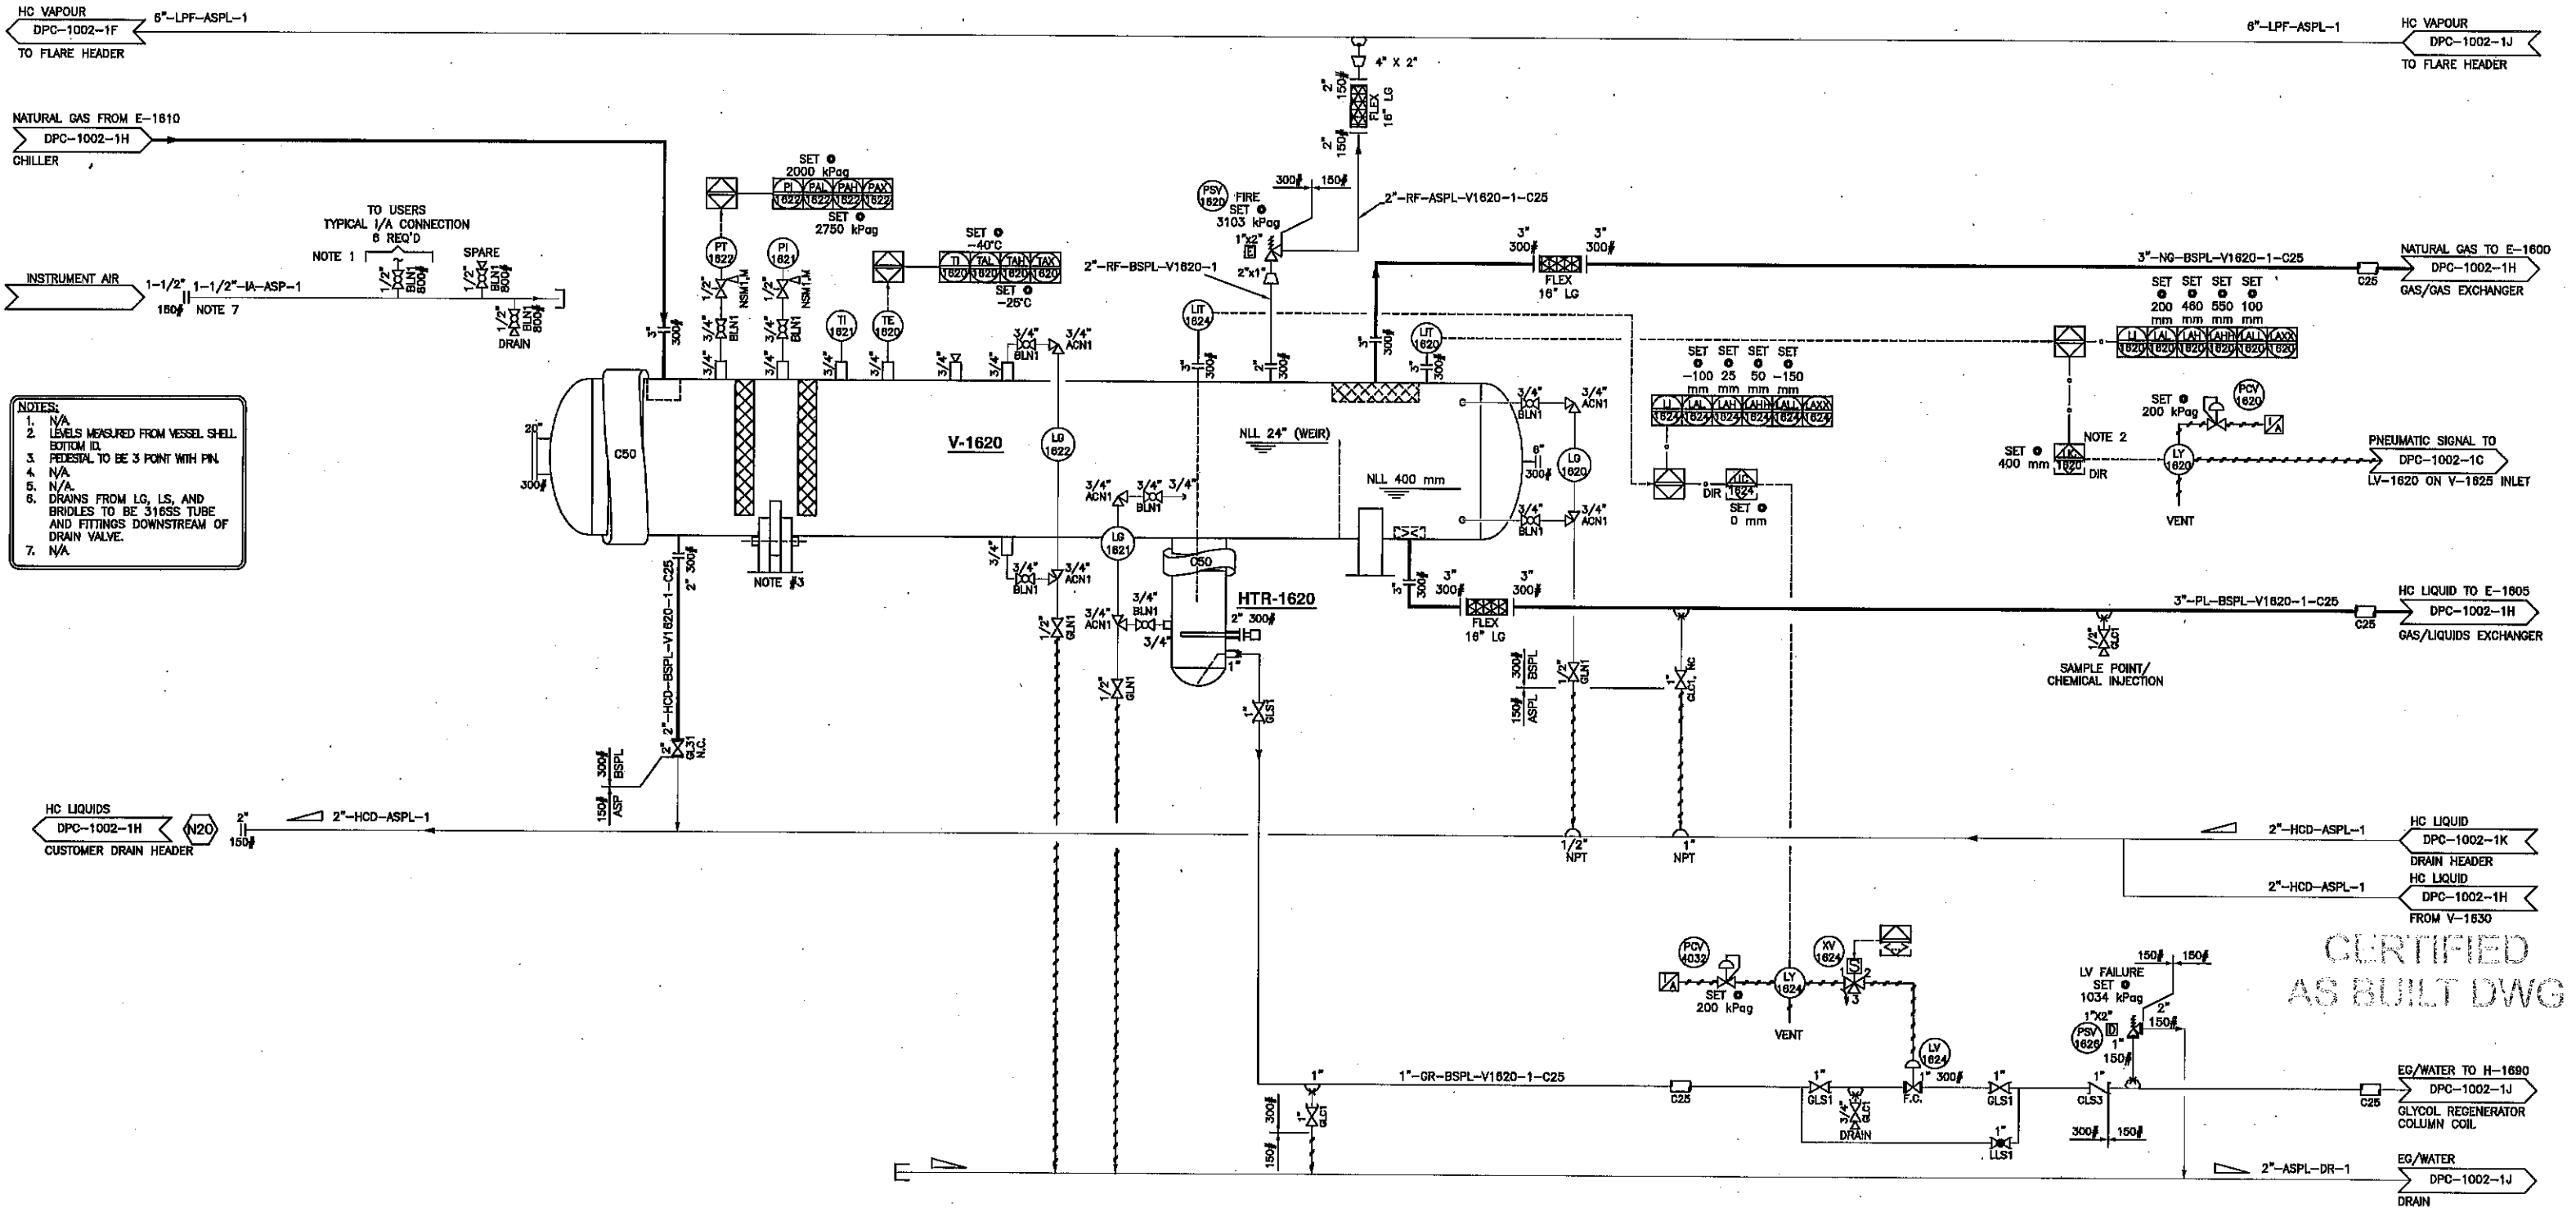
HC VAPOUR
DPC-1002-1F
TO FLARE HEADER
6"-LPF-ASPL-1

6"-LPF-ASPL-1
HC VAPOUR
DPC-1002-1J
TO FLARE HEADER

NATURAL GAS FROM E-1610
DPC-1002-1H
CHILLER

4" X 2"
2" 150#
FLEX 16" LG
2" 150#

SET
2000 kPag
PI 1822
PAL 1822
PAH 1822
PAX 1822
SET
2750 kPag

PSV 1620
FIRE
SET
3103 kPag
300# 150#
2"-RF-ASPL-V1620-1-C25
1"x2"
2"x1"
2"-RF-BSPL-V1620-1

SET
-40°C
TI 1620
TAL 1620
TAH 1620
TAX 1620
SET
-25°C

TO USERS
TYPICAL I/A CONNECTION
6 REQ'D
NOTE 1
SPARE
1/2" BLN1 800#
1/2" BLN1 800#
INSTRUMENT AIR
1-1/2"
1-1/2"-IA-ASP-1
150#
NOTE 7
1/2" BLN1 800#
DRAIN

3" 300#
FLEX
16" LG
3" 300#
3"-NG-BSPL-V1620-1-C25
C25
NATURAL GAS TO E-1600
DPC-1002-1H
GAS/GAS EXCHANGER

PT 1822
PI 1821
1/2" NSM1,M
1/2" NSM1,M
3/4" BLN1
3/4" BLN1
TI 1821
TE 1620
3" 300#
3/4" 3/4" 3/4" 3/4" 3/4" 3/4"
3/4" BLN1
3/4" ACN1
LIT 1624
3" 300#
2" 300#
LIT 1620
3" 300#
3" 300#

SET SET SET SET
200 460 550 100
mm mm mm mm
LI 1620
LAL 1620
LAH 1620
AHH 1620
ALL 1620
LAXX 1620

SET SET SET SET
-100 25 50 -150
mm mm mm mm
LI 1624
LAL 1624
LAH 1624
AHH 1624
ALL 1624
LAXX 1624

NOTES:
1. N/A.
2. LEVELS MEASURED FROM VESSEL SHELL BOTTOM ID.
3. PEDESTAL TO BE 3 POINT WITH PIN.
4. N/A.
5. N/A.
6. DRAINS FROM LG, LS, AND BRIDLES TO BE 316SS TUBE AND FITTINGS DOWNSTREAM OF DRAIN VALVE.
7. N/A.

20"
300#
C50
V-1620
LG 1622
NLL 24" (WEIR)
NLL 400 mm
3/4" BLN1
3/4" ACN1
6"
300#
LG 1620
3/4" BLN1
3/4" ACN1
3/4" ACN1
3/4" BLN1
3/4"

SET
200 kPag
PCV 1620
NOTE 2
SET
400 mm
LIC 1620
DIR
LY 1620
LIC 1624
DIR
SET
0 mm
PNEUMATIC SIGNAL TO
DPC-1002-1C
LV-1620 ON V-1625 INLET
VENT

2" 300#
2"-HCD-BSPL-V1620-1-C25
NOTE #3
3/4"
3/4" BLN1
3/4" ACN1
LG 1621
C50
HTR-1620
2" 300#
3/4"
3/4" ACN1
3/4" BLN1
1/2" GLN1
1/2" GLN1
1" GLS1
1"
3" 3" 300#
FLEX
16" LG
3" 300#
3"-PL-BSPL-V1620-1-C25
C25
HC LIQUID TO E-1605
DPC-1002-1H
GAS/LIQUIDS EXCHANGER
300# BSPL
150# ASPL
1/2" GLN1
1" GLS1 NC
1/2" GLS1
SAMPLE POINT/
CHEMICAL INJECTION

2" GLS1 N.C.
300# BSPL
150# ASP

HC LIQUIDS
DPC-1002-1H
CUSTOMER DRAIN HEADER
N20
2"
150#
2"-HCD-ASPL-1
1/2" NPT
1" NPT
2"-HCD-ASPL-1
HC LIQUID
DPC-1002-1K
DRAIN HEADER
2"-HCD-ASPL-1
HC LIQUID
DPC-1002-1H
FROM V-1630

CERTIFIED
AS BUILT DWG

PCV 4032
SET
200 kPag
LY 1624
VENT
XV 1624
S
1 2 3
LV 1624
LV FAILURE
SET
1034 kPag
150# 150#
1"X2"
PSV 1626
1"
150#
2"
150#

1"
1"-GR-BSPL-V1620-1-C25
C25
1"
GLS1
3/4" GLS1
DRAIN
F.C.
1" 300#
1" GLS1
1"
LLS1
1"
GLS3
300# 150#
C25
EG/WATER TO H-1690
DPC-1002-1J
GLYCOL REGENERATOR COLUMN COIL
300# 150#
1" GLS1
2"-ASPL-DR-1
EG/WATER
DPC-1002-1J
DRAIN